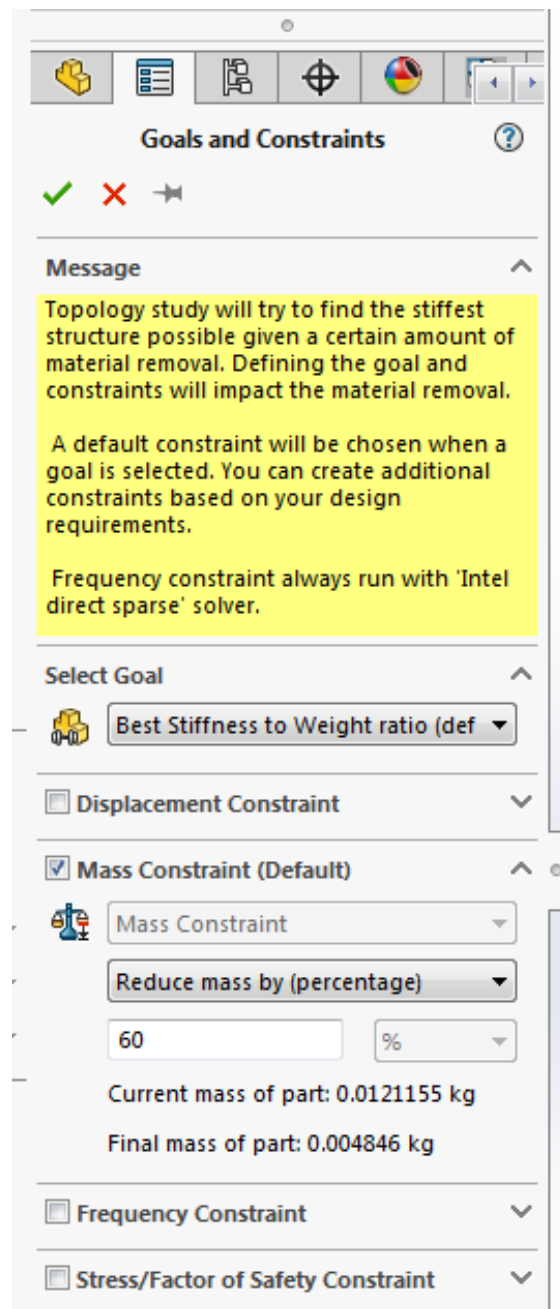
Goals and Constraints

Message

Topology study will try to find the stiffest structure possible given a certain amount of material removal. Defining the goal and constraints will impact the material removal.

A default constraint will be chosen when a goal is selected. You can create additional constraints based on your design requirements.

Frequency constraint always run with 'Intel direct sparse' solver.

Select Goal

Best Stiffness to Weight ratio (def

Displacement Constraint

Mass Constraint (Default)

Mass Constraint

Reduce mass by (percentage)

60

%

Current mass of part: 0.0121155 kg

Final mass of part: 0.004846 kg

Frequency Constraint

Stress/Factor of Safety Constraint